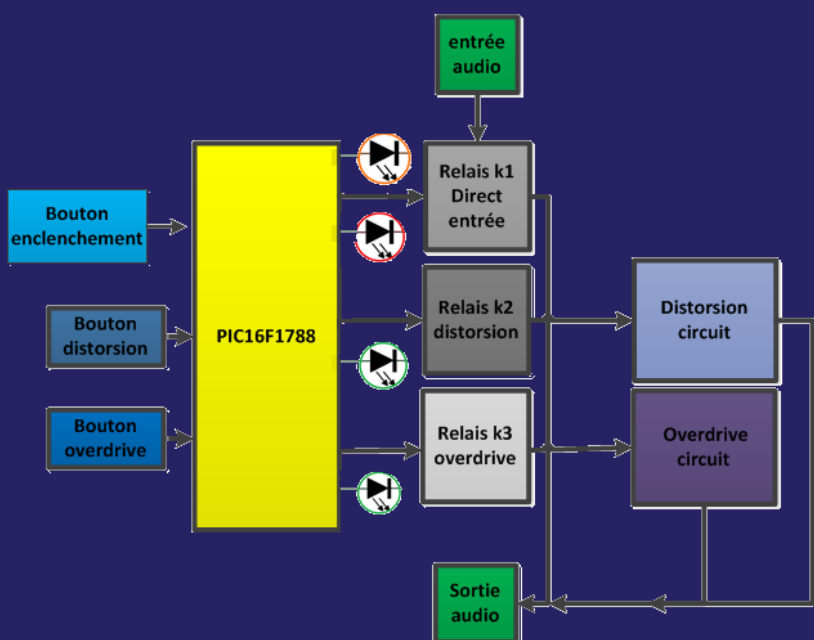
entrée audio

Relais k1 Direct entrée

Bouton enclenchement

PIC16F1788

Bouton distorsion

Relais k2 distorsion

Distorsion circuit

Bouton overdrive

Relais k3 overdrive

Overdrive circuit

Sortie audio